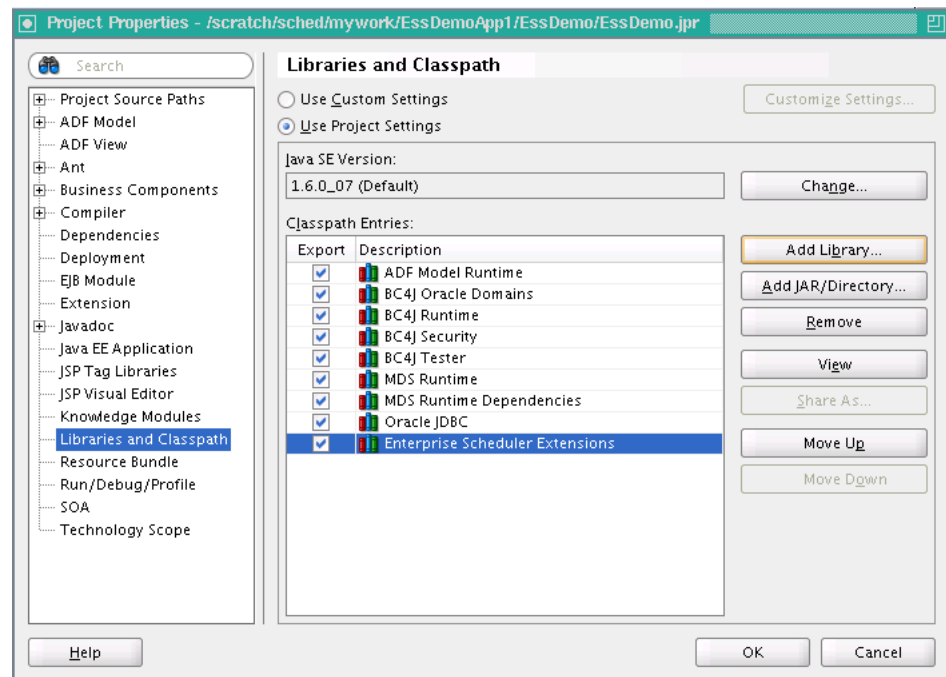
Project Properties - /scratch/sched/mywork/EssDemoApp1/EssDemo/EssDemo.jpr

Search

Project Source Paths
ADF Model
ADF View
Ant
Business Components
Compiler
Dependencies
Deployment
EJB Module
Extension
Javadoc
Java EE Application
JSP Tag Libraries
JSP Visual Editor
Knowledge Modules
Libraries and Classpath
Resource Bundle
Run/Debug/Profile
SOA
Technology Scope

Libraries and Classpath

Use Custom Settings
Use Project Settings

Customize Settings...

Java SE Version:
1.6.0_07 (Default)

Change...

Classpath Entries:

| Export | Description |
|---|---|
| ☑ | ADF Model Runtime |
| ☑ | BC4J Oracle Domains |
| ☑ | BC4J Runtime |
| ☑ | BC4J Security |
| ☑ | BC4J Tester |
| ☑ | MDS Runtime |
| ☑ | MDS Runtime Dependencies |
| ☑ | Oracle JDBC |
| ☑ | Enterprise Scheduler Extensions |

Add Library...
Add JAR/Directory...
Remove
View
Share As...
Move Up
Move Down

Help

OK
Cancel